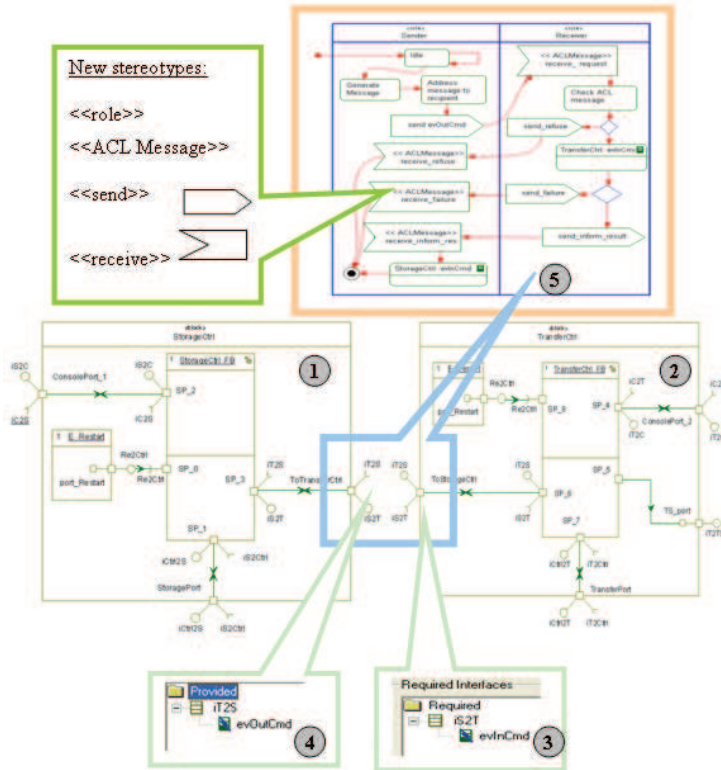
New stereotypes:

<<role>>

<<ACL Message>>

<<send>>

<<receive>>

«role»
Sender

«role»
Receiver

Idle

Generate Message

Address message to recipient

send evOutCmd

<< ACLMessage>> receive_refuse

<< ACLMessage>> receive_failure

<< ACLMessage>> receive_inform_res

StorageCtrl::evInCmd

<< ACLMessage>> receive_request

Check ACL message

send_refuse

TransferCtrl::evInCmd

send_failure

send_inform_result

5

«Block»
StorageCtrl

1

iS2C

ConsolePort_1

iC2S

iS2C

SP_2

iC2S

1 StorageCtrl_FB

1 E_Restart

port_Restart

Re2Ctrl

Re2Ctrl

SP_0

SP_3

iT2S

iS2T

ToTransferCtrl

iT2S

iS2T

SP_1

iCtrl2S

iS2Ctrl

StoragePort

iCtrl2S

iS2Ctrl

«Block»
TransferCtrl

2

1 E_Restart

port_Restart

Re2Ctrl

Re2Ctrl

1 TransferCtrl_FB

SP_8

SP_4

iT2C

iC2T

ConsolePort_2

iT2C

iC2T

iT2S

iS2T

ToStorageCtrl

iT2S

iS2T

SP_6

SP_5

TS_port

iT2T

SP_7

iCtrl2T

iT2Ctrl

TransferPort

iCtrl2T

iT2Ctrl

Provided

iT2S

evOutCmd

4

Required Interfaces

Required

iS2T

evInCmd

3